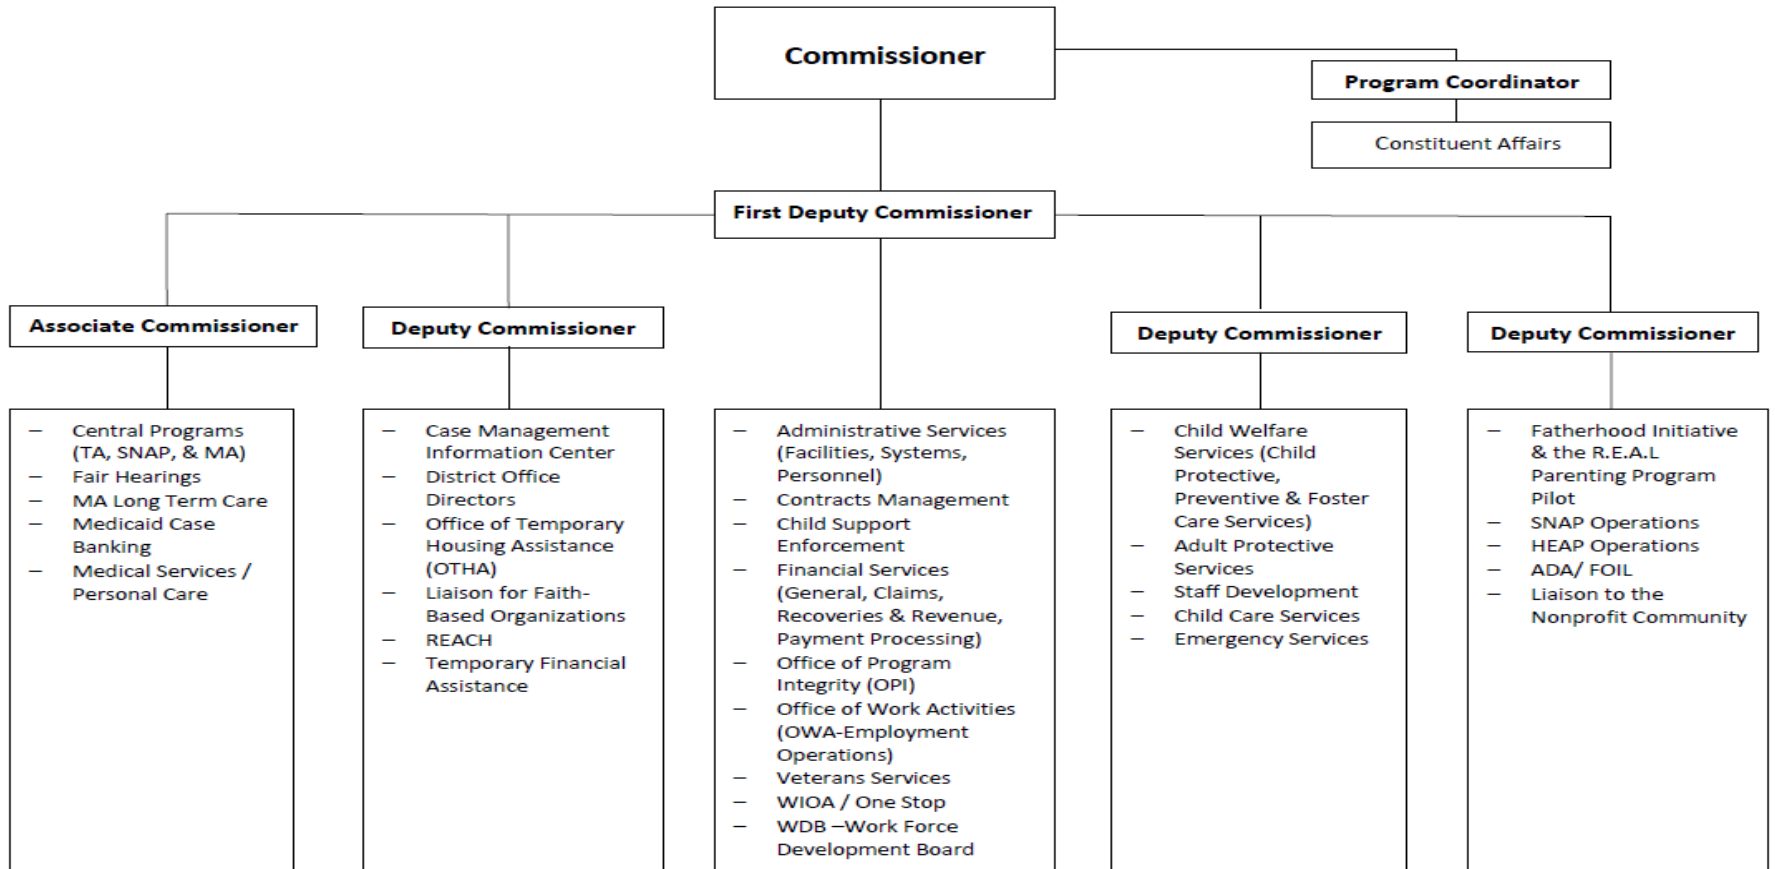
Commissioner

Program Coordinator

Constituent Affairs

First Deputy Commissioner

Associate Commissioner

– Central Programs (TA, SNAP, & MA)
– Fair Hearings
– MA Long Term Care
– Medicaid Case Banking
– Medical Services / Personal Care

Deputy Commissioner

– Case Management Information Center
– District Office Directors
– Office of Temporary Housing Assistance (OTHA)
– Liaison for Faith-Based Organizations
– REACH
– Temporary Financial Assistance

– Administrative Services (Facilities, Systems, Personnel)
– Contracts Management
– Child Support Enforcement
– Financial Services (General, Claims, Recoveries & Revenue, Payment Processing)
– Office of Program Integrity (OPI)
– Office of Work Activities (OWA-Employment Operations)
– Veterans Services
– WIOA / One Stop
– WDB –Work Force Development Board

Deputy Commissioner

– Child Welfare Services (Child Protective, Preventive & Foster Care Services)
– Adult Protective Services
– Staff Development
– Child Care Services
– Emergency Services

Deputy Commissioner

– Fatherhood Initiative & the R.E.A.L Parenting Program Pilot
– SNAP Operations
– HEAP Operations
– ADA/ FOIL
– Liaison to the Nonprofit Community